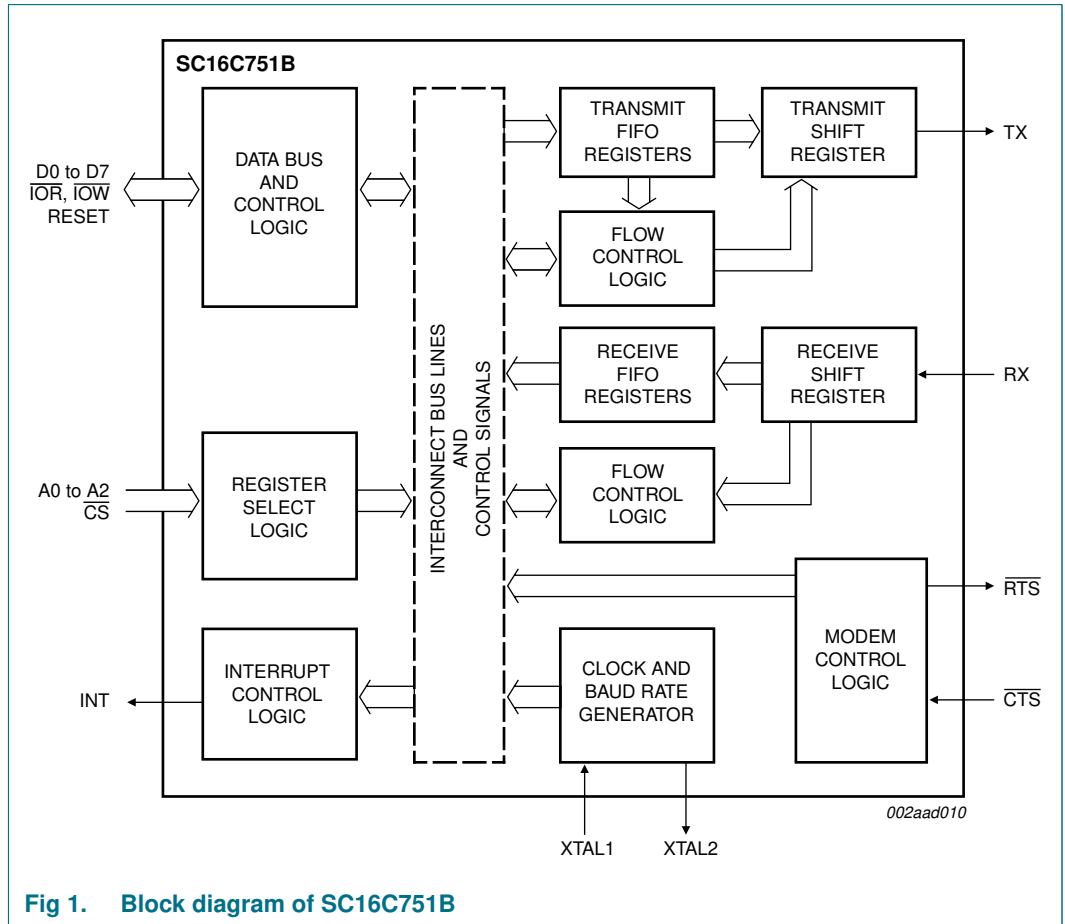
SC16C751B

D0 to D7
$\overline{IOR}$, $\overline{IOW}$
RESET

DATA BUS AND CONTROL LOGIC

INTERCONNECT BUS LINES AND CONTROL SIGNALS

TRANSMIT FIFO REGISTERS

TRANSMIT SHIFT REGISTER

TX

FLOW CONTROL LOGIC

RECEIVE FIFO REGISTERS

RECEIVE SHIFT REGISTER

RX

FLOW CONTROL LOGIC

A0 to A2
$\overline{CS}$

REGISTER SELECT LOGIC

$\overline{RTS}$

MODEM CONTROL LOGIC

$\overline{CTS}$

INT

INTERRUPT CONTROL LOGIC

CLOCK AND BAUD RATE GENERATOR

002aad010

XTAL1

XTAL2

Fig 1. Block diagram of SC16C751B